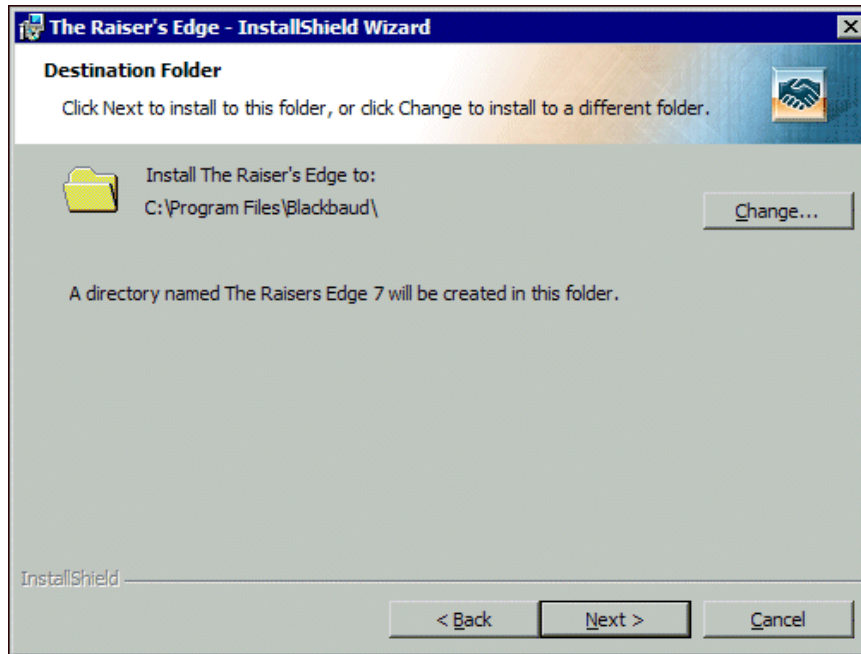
The Raiser's Edge - InstallShield Wizard

Destination Folder

Click Next to install to this folder, or click Change to install to a different folder.

Install The Raiser's Edge to:

C:\Program Files\Blackbaud\

Change...

A directory named The Raisers Edge 7 will be created in this folder.

InstallShield

< Back

Next >

Cancel